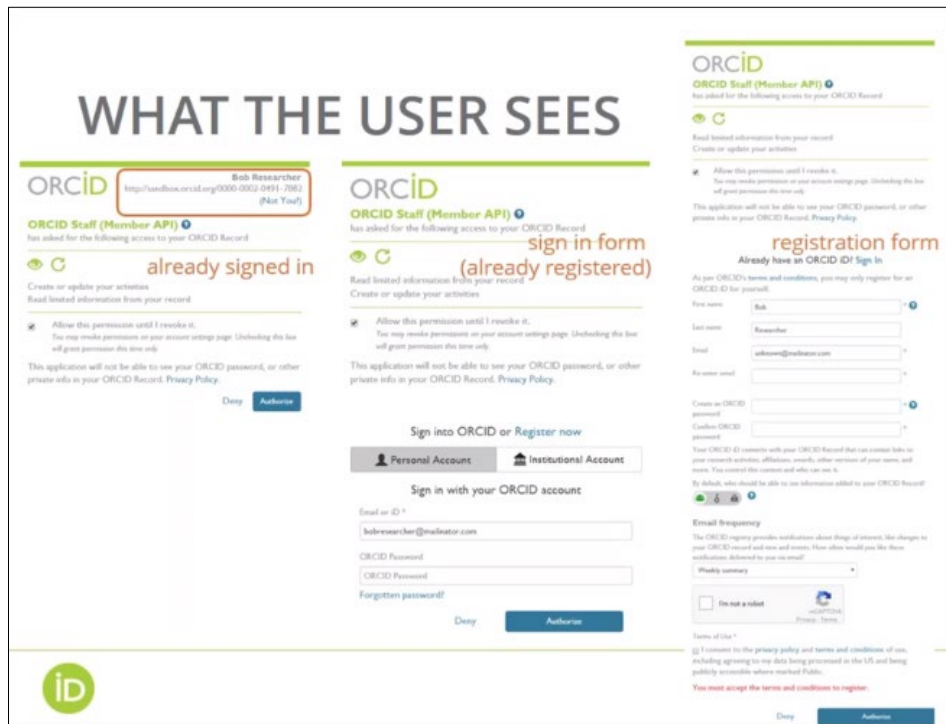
WHAT THE USER SEES

ORCID

Bob Researcher
http://sandbox.orcid.org/0000-0002-0491-7882
(Not You?)

ORCID Staff (Member API)
has asked for the following access to your ORCID Record

already signed in

Create or update your activities
Read limited information from your record

Allow this permission until I revoke it.
You may revoke permission on your account settings page. Unchecking this box will grant permission this time only.

This application will not be able to see your ORCID password, or other private info in your ORCID Record. Privacy Policy.

Deny Authorize

ORCID

ORCID Staff (Member API)
has asked for the following access to your ORCID Record

sign in form
(already registered)

Read limited information from your record
Create or update your activities

Allow this permission until I revoke it.
You may revoke permission on your account settings page. Unchecking this box will grant permission this time only.

This application will not be able to see your ORCID password, or other private info in your ORCID Record. Privacy Policy.

Sign into ORCID or Register now

Personal Account | Institutional Account

Sign in with your ORCID account

Email or iD *
bobresearcher@mailinator.com

ORCID Password
ORCID Password

Forgotten password?

Deny Authorize

ORCID

ORCID Staff (Member API)
has asked for the following access to your ORCID Record

Read limited information from your record
Create or update your activities

Allow this permission until I revoke it.
You may revoke permission on your account settings page. Unchecking this box will grant permission this time only.

This application will not be able to see your ORCID password, or other private info in your ORCID Record. Privacy Policy.

registration form

Already have an ORCID iD? Sign In

As per ORCID's terms and conditions, you may only register for an ORCID iD for yourself.

First name Bob
Last name Researcher
Email unknown@mailinator.com
Re-enter email
Create an ORCID password
Confirm ORCID password

Your ORCID iD connects with your ORCID Record that can contain links to your research activities, affiliations, awards, other versions of your name, and more. You control this content and who can see it.

By default, who should be able to see information added to your ORCID Record?

Email frequency

The ORCID registry provides notifications about things of interest, like changes to your ORCID record and new and events. How often would you like these notifications delivered to you via email?

Weekly summary

I'm not a robot
reCAPTCHA
Privacy - Terms

Terms of Use *
I consent to the privacy policy and terms and conditions of use, including agreeing to my data being processed in the US and being publicly accessible where marked Public.

You must accept the terms and conditions to register.

Deny Authorize

iD